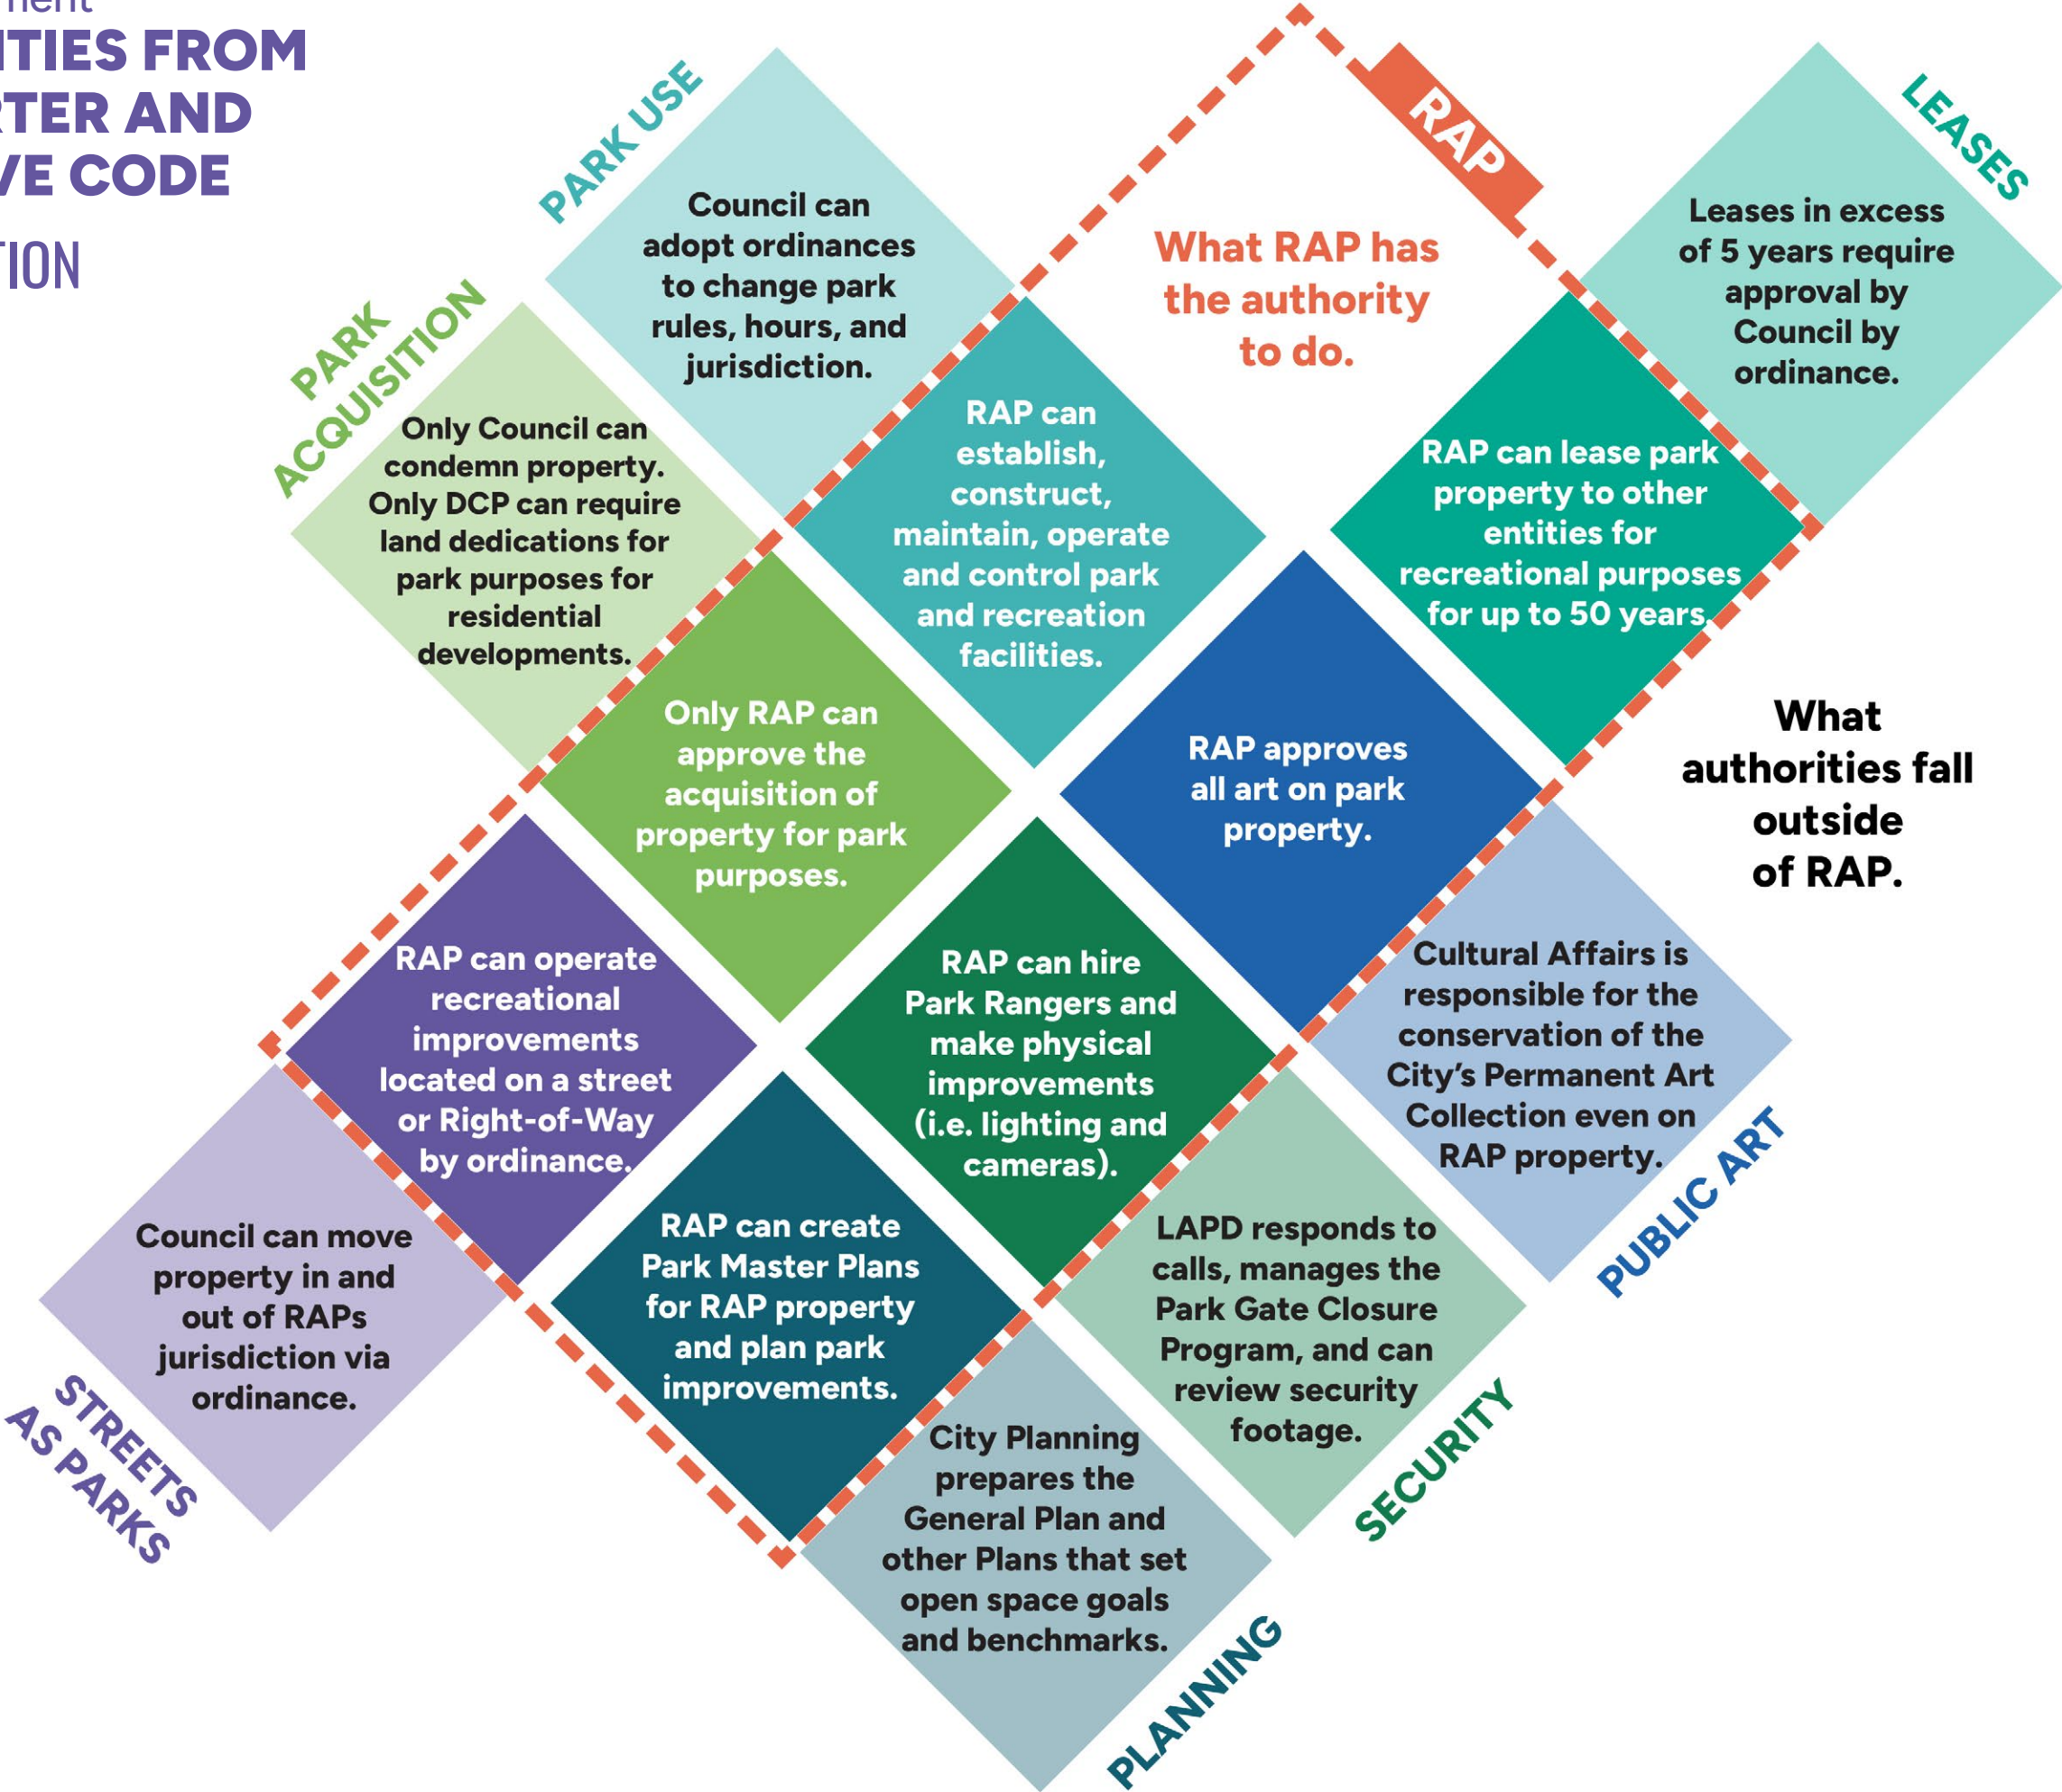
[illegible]nent
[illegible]ITIES FROM
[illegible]RTER AND
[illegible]VE CODE
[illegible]TION

RAP

What RAP has the authority to do.

PARK USE

Council can adopt ordinances to change park rules, hours, and jurisdiction.

LEASES

Leases in excess of 5 years require approval by Council by ordinance.

PARK ACQUISITION

Only Council can condemn property. Only DCP can require land dedications for park purposes for residential developments.

RAP can establish, construct, maintain, operate and control park and recreation facilities.

RAP can lease park property to other entities for recreational purposes for up to 50 years.

Only RAP can approve the acquisition of property for park purposes.

RAP approves all art on park property.

What authorities fall outside of RAP.

RAP can operate recreational improvements located on a street or Right-of-Way by ordinance.

RAP can hire Park Rangers and make physical improvements (i.e. lighting and cameras).

Cultural Affairs is responsible for the conservation of the City's Permanent Art Collection even on RAP property.

PUBLIC ART

Council can move property in and out of RAPs jurisdiction via ordinance.

STREETS AS PARKS

RAP can create Park Master Plans for RAP property and plan park improvements.

LAPD responds to calls, manages the Park Gate Closure Program, and can review security footage.

SECURITY

City Planning prepares the General Plan and other Plans that set open space goals and benchmarks.

PLANNING